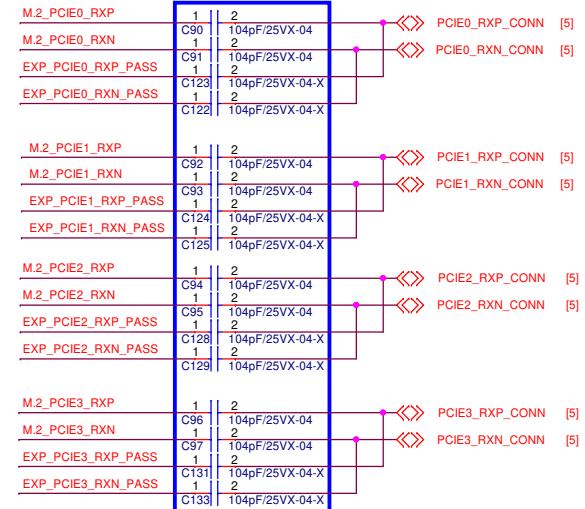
M.2_PCIE0_RXP
1 2
C90 104pF/25VX-04
M.2_PCIE0_RXN
1 2
C91 104pF/25VX-04
EXP_PCIE0_RXP_PASS
1 2
C123 104pF/25VX-04-X
EXP_PCIE0_RXN_PASS
1 2
C122 104pF/25VX-04-X
PCIE0_RXP_CONN [5]
PCIE0_RXN_CONN [5]

M.2_PCIE1_RXP
1 2
C92 104pF/25VX-04
M.2_PCIE1_RXN
1 2
C93 104pF/25VX-04
EXP_PCIE1_RXP_PASS
1 2
C124 104pF/25VX-04-X
EXP_PCIE1_RXN_PASS
1 2
C125 104pF/25VX-04-X
PCIE1_RXP_CONN [5]
PCIE1_RXN_CONN [5]

M.2_PCIE2_RXP
1 2
C94 104pF/25VX-04
M.2_PCIE2_RXN
1 2
C95 104pF/25VX-04
EXP_PCIE2_RXP_PASS
1 2
C128 104pF/25VX-04-X
EXP_PCIE2_RXN_PASS
1 2
C129 104pF/25VX-04-X
PCIE2_RXP_CONN [5]
PCIE2_RXN_CONN [5]

M.2_PCIE3_RXP
1 2
C96 104pF/25VX-04
M.2_PCIE3_RXN
1 2
C97 104pF/25VX-04
EXP_PCIE3_RXP_PASS
1 2
C131 104pF/25VX-04-X
EXP_PCIE3_RXN_PASS
1 2
C133 104pF/25VX-04-X
PCIE3_RXP_CONN [5]
PCIE3_RXN_CONN [5]